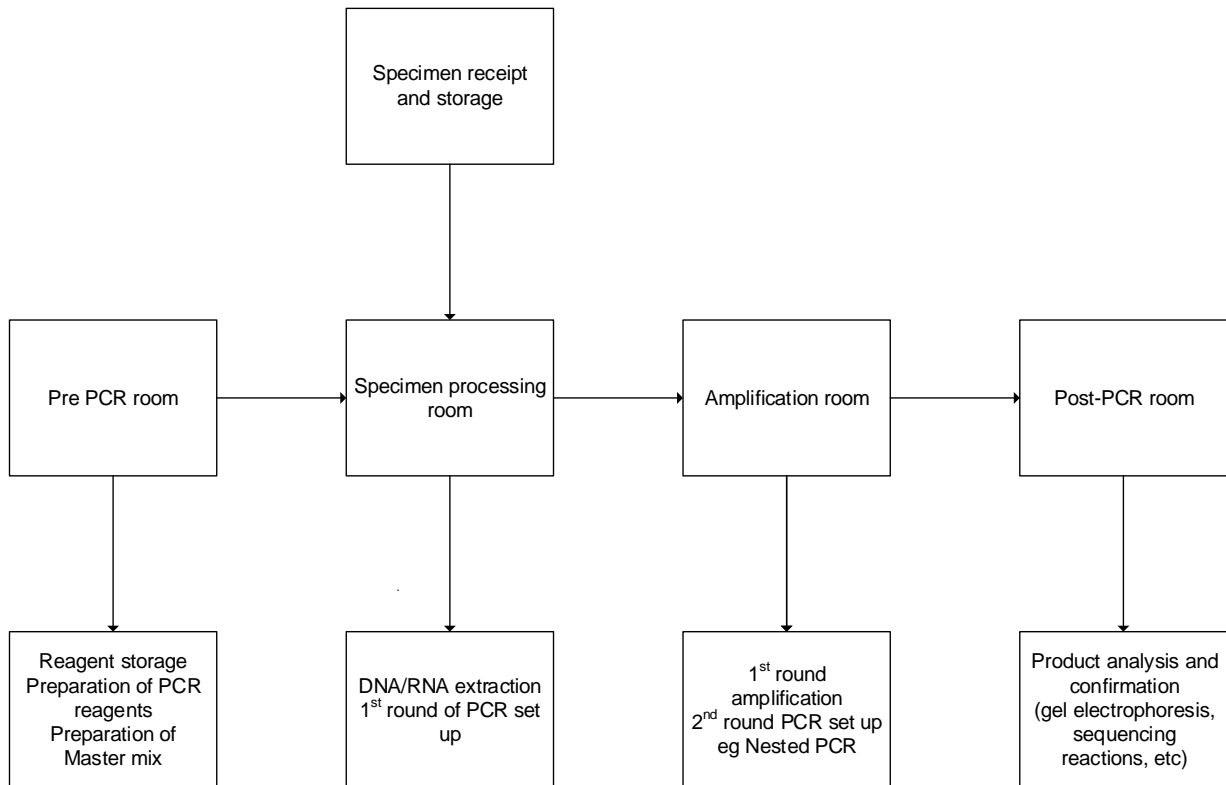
Specimen receipt and storage

Pre PCR room

Specimen processing room

Amplification room

Post-PCR room

Reagent storage
Preparation of PCR reagents
Preparation of Master mix

DNA/RNA extraction
$1^{st}$ round of PCR set up

$1^{st}$ round amplification
$2^{nd}$ round PCR set up
eg Nested PCR

Product analysis and confirmation (gel electrophoresis, sequencing reactions, etc)